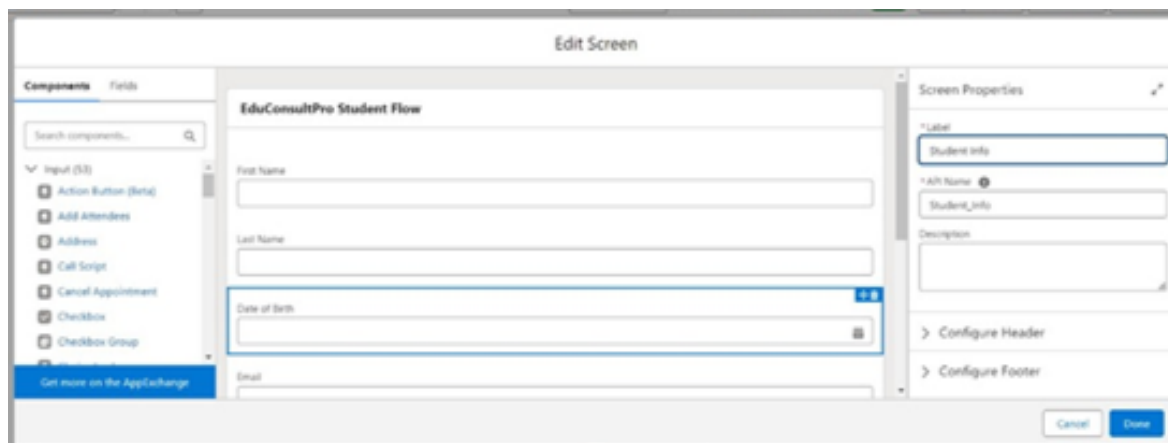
Edit Screen

Components Fields

Search components...

Input (53)

Action Button (Beta)

Add Attendees

Address

Call Script

Cancel Appointment

Checkbox

Checkbox Group

Get more on the AppExchange

EduConsultPro Student Flow

First Name

Last Name

Date of Birth

Email

Screen Properties

*Label

Student Info

*API Name

Student_Info

Description

Configure Header

Configure Footer

Cancel

Done